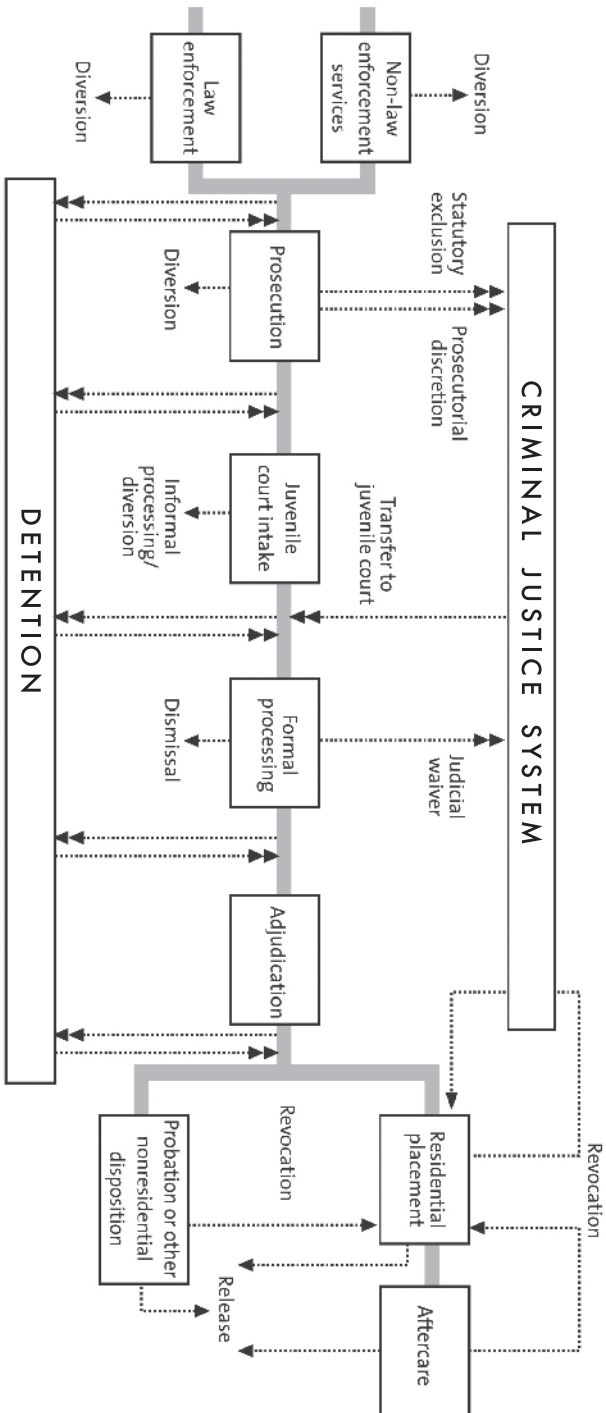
Non-law enforcement services

Law enforcement

Diversion

Diversion

CRIMINAL JUSTICE SYSTEM

Statutory exclusion

Prosecutorial discretion

Prosecution

Diversion

Transfer to juvenile court

Juvenile court intake

Informal processing/ diversion

Judicial waiver

Formal processing

Dismissal

Adjudication

DETENTION

Revocation

Residential placement

Revocation

Probation or other nonresidential disposition

Release

Aftercare